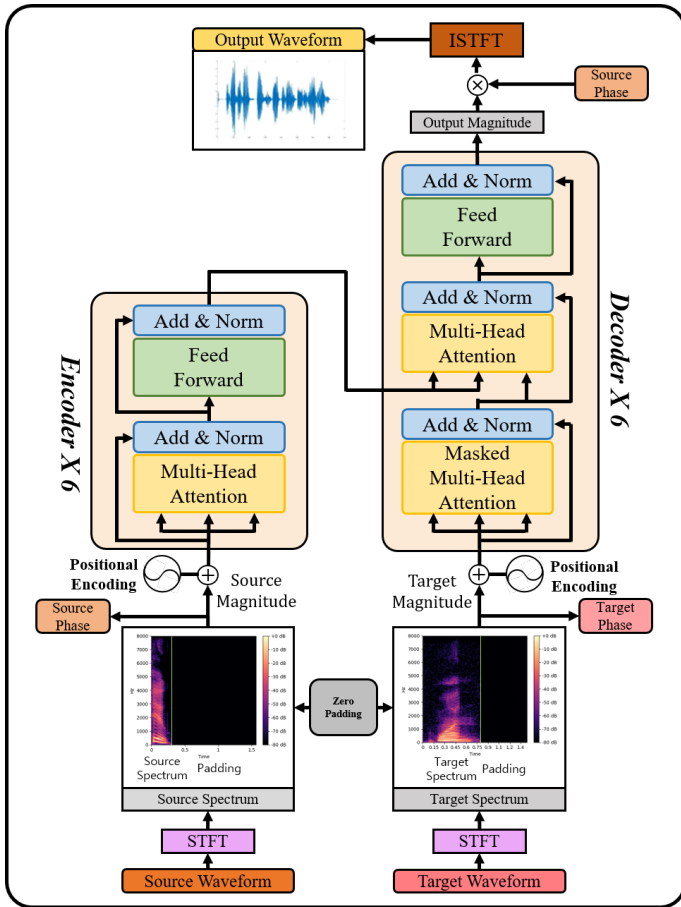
Output Waveform

ISTFT

Source Phase

Output Magnitude

Add & Norm

Feed Forward

Add & Norm

Multi-Head Attention

Add & Norm

Masked Multi-Head Attention

Decoder X 6

Add & Norm

Feed Forward

Add & Norm

Multi-Head Attention

Encoder X 6

Positional Encoding

Source Magnitude

Target Magnitude

Positional Encoding

Source Phase

Target Phase

8000
7000
6000
5000
4000
3000
2000
1000
0

Hz

0 0.5 1 1.5
Time

+0 dB
-10 dB
-20 dB
-30 dB
-40 dB
-50 dB
-60 dB
-70 dB
-80 dB

Source Spectrum

Padding

Zero Padding

8000
7000
6000
5000
4000
3000
2000
1000
0

Hz

0 0.15 0.3 0.45 0.6 0.75 0.9 1.1 1.2 1.4
Time

+0 dB
-10 dB
-20 dB
-30 dB
-40 dB
-50 dB
-60 dB
-70 dB
-80 dB

Target Spectrum

Padding

Source Spectrum

Target Spectrum

STFT

STFT

Source Waveform

Target Waveform